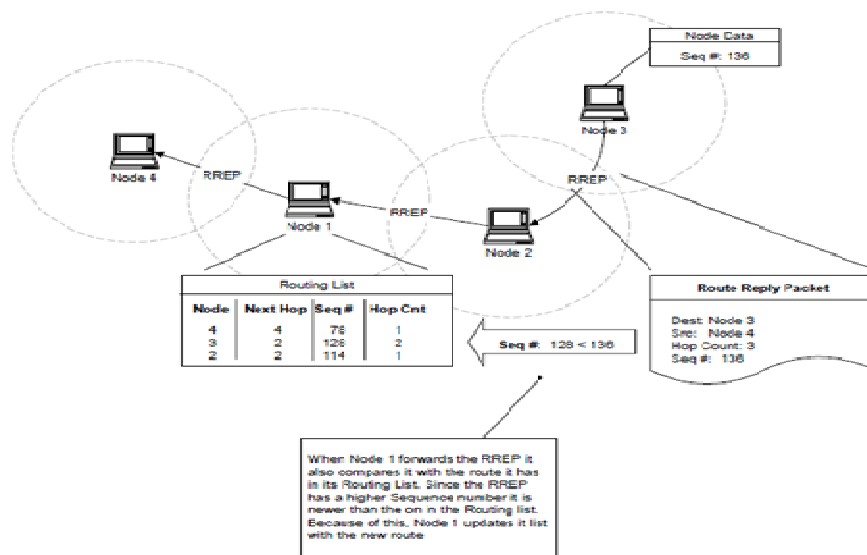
Node Data
Seq #: 136

Node 3

Node 4

RREP

RREP

RREP

Node 1

Node 2

Routing List

| Node | Next Hop | Seq # | Hop Cnt |
|---|---|---|---|
| 4 | 4 | 76 | 1 |
| 3 | 2 | 126 | 2 |
| 2 | 2 | 114 | 1 |

Seq #: 126 < 136

Route Reply Packet

Dest: Node 3
Src: Node 4
Hop Count: 3
Seq #: 136

When Node 1 forwards the RREP it also compares it with the route it has in its Routing List. Since the RREP has a higher Sequence number it is newer than the on in the Routing list. Becuase of this, Node 1 updates it list with the new route